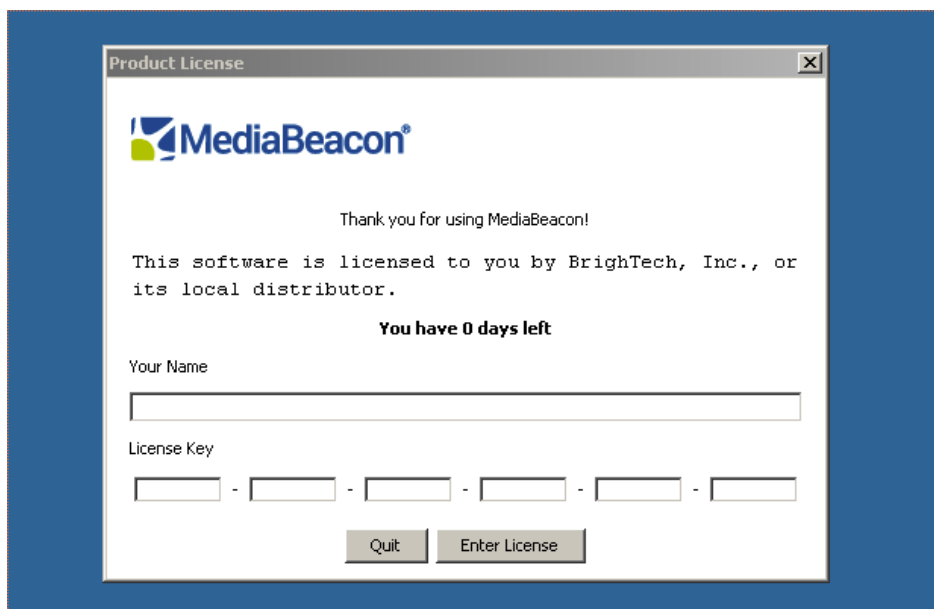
Product License

MediaBeacon®

Thank you for using MediaBeacon!

This software is licensed to you by BrighTech, Inc., or its local distributor.

You have 0 days left

Your Name

License Key

- - - - -

Quit Enter License